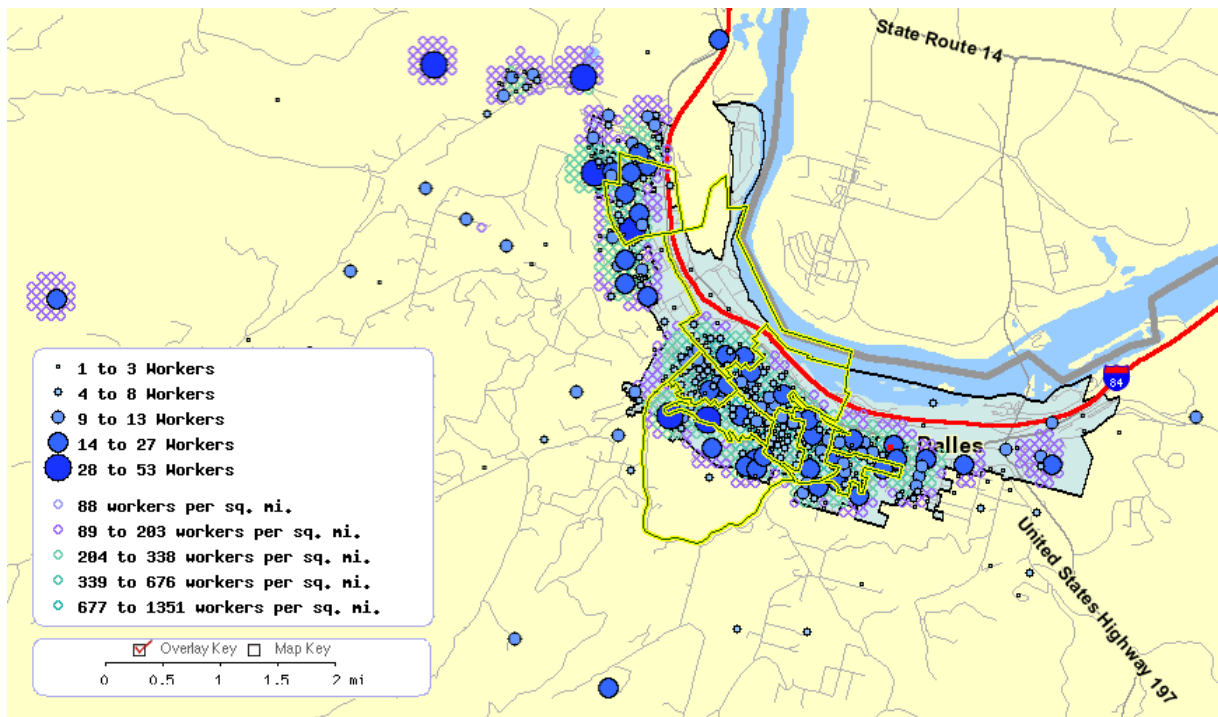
State Route 14

84

Dalles

United States Highway 197

1 to 3 Workers
4 to 8 Workers
9 to 13 Workers
14 to 27 Workers
28 to 53 Workers

88 workers per sq. mi.
89 to 203 workers per sq. mi.
204 to 338 workers per sq. mi.
339 to 676 workers per sq. mi.
677 to 1351 workers per sq. mi.

Overlay Key Map Key

0 0.5 1 1.5 2 mi